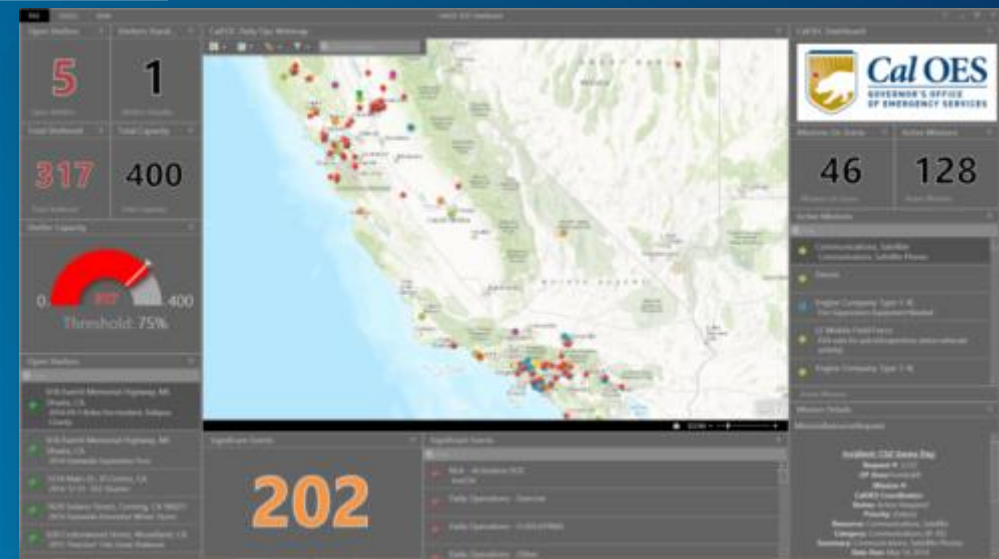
CalOE Daily Ops Webmap

Open Shelters
5

Shelters Stand
1

Total Sheltered
317

Total Capacity
400

Shelter Capacity

0
400
Threshold: 75%

Open Shelters

Significant Events
202

Significant Events

Daily Operations - Overview

Cal OES Dashboard

Cal OES
GOVERNOR'S OFFICE OF EMERGENCY SERVICES

Missions On Scene
46

Active Missions
128

Active Missions

Communications, Satellite

Engine Company Type 1

Engine Company Type 1

Mission Details